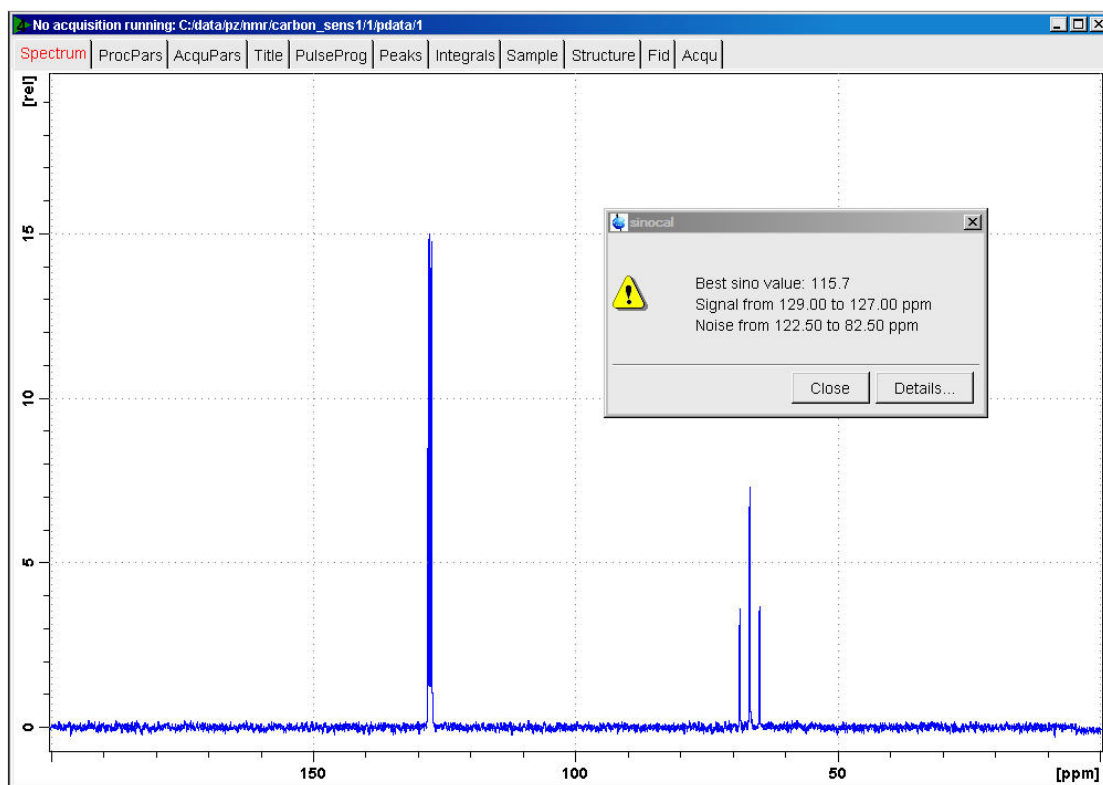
No acquisition running: C:/data/pz/nmr/carbon_sens1/1/pdata/1

Spectrum | ProcPars | AcquPars | Title | PulseProg | Peaks | Integrals | Sample | Structure | Fid | Acqu

[rel]

15

10

5

0

150

100

50

[ppm]

sinocal

Best sino value: 115.7
Signal from 129.00 to 127.00 ppm
Noise from 122.50 to 82.50 ppm

Close

Details...